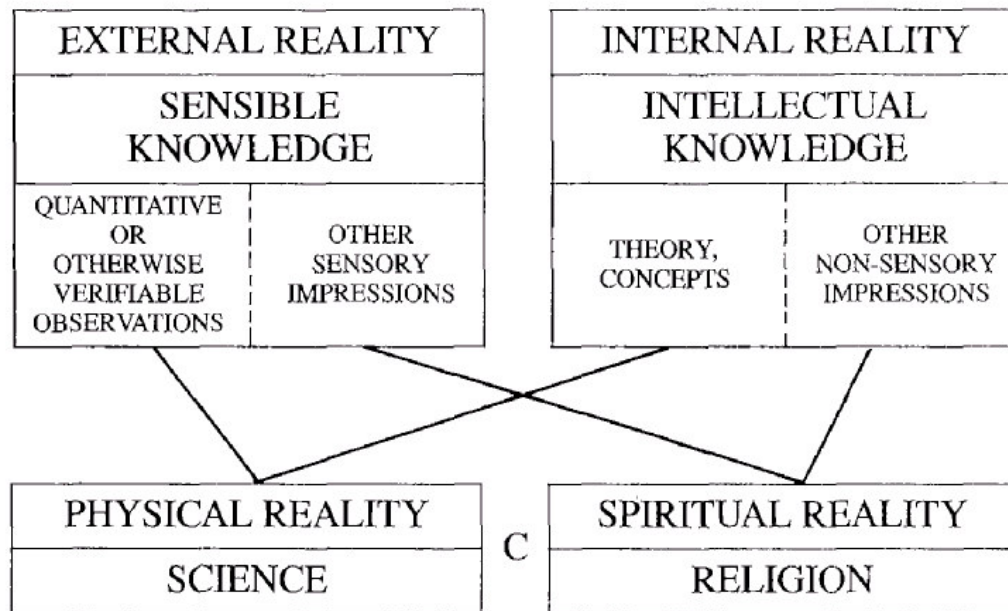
EXTERNAL REALITY

SENSIBLE KNOWLEDGE

QUANTITATIVE OR OTHERWISE VERIFIABLE OBSERVATIONS

OTHER SENSORY IMPRESSIONS

INTERNAL REALITY

INTELLECTUAL KNOWLEDGE

THEORY, CONCEPTS

OTHER NON-SENSORY IMPRESSIONS

PHYSICAL REALITY

SCIENCE

C

SPIRITUAL REALITY

RELIGION